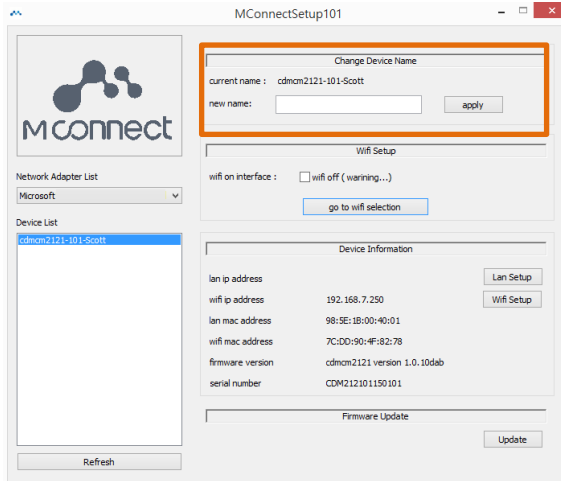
MConnectSetup101

M connect

Network Adapter List
Microsoft

Device List
cdmcm2121-101-Scott

Refresh

Change Device Name
current name : cdmcm2121-101-Scott
new name:
apply

Wifi Setup
wifi on interface : wifi off ( warining...)
go to wifi selection

Device Information
lan ip address
Lan Setup
wifi ip address 192.168.7.250
Wifi Setup
lan mac address 98:5E:1B:00:40:01
wifi mac address 7C:DD:90:4F:82:78
firmware version cdmcm2121 version 1.0.10dab
serial number CDM212101150101

Firmware Update
Update